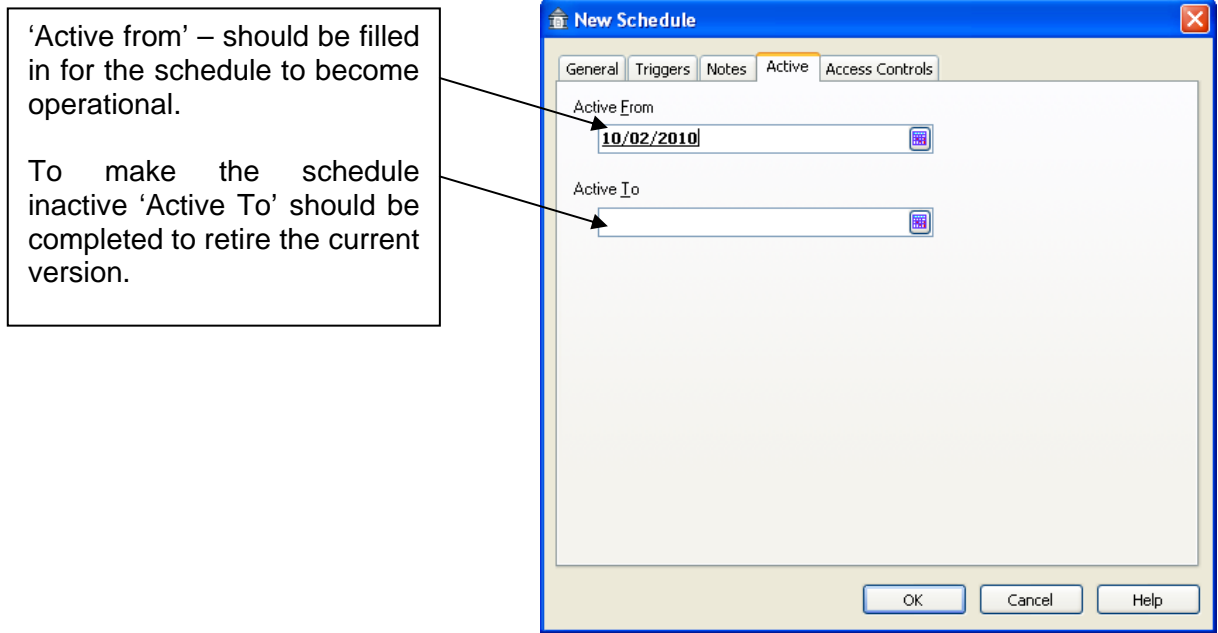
'Active from' – should be filled in for the schedule to become operational.

To make the schedule inactive 'Active To' should be completed to retire the current version.

New Schedule

General | Triggers | Notes | Active | Access Controls

Active From

10/02/2010

Active To

OK | Cancel | Help